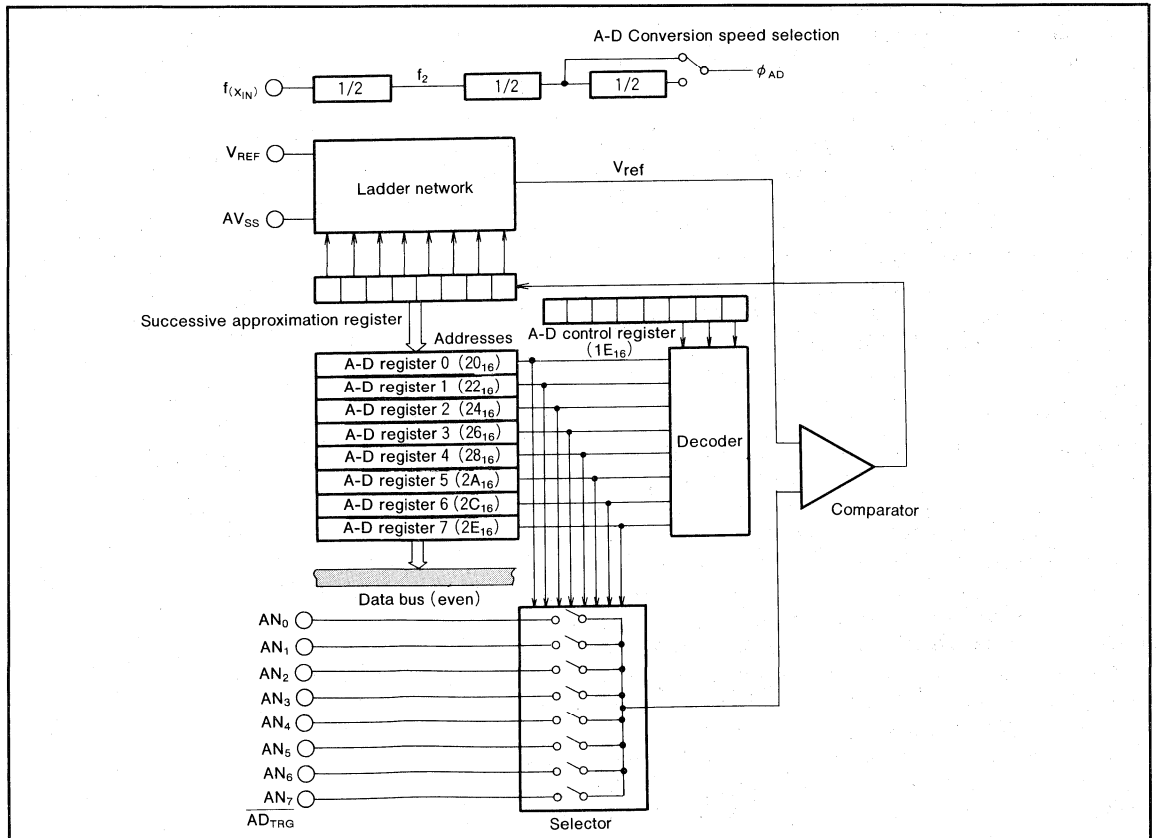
A-D Conversion speed selection

$f_{(X_{IN})}$

1/2

$f_2$

1/2

1/2

$\phi_{AD}$

$V_{REF}$

Ladder network

$AV_{SS}$

$V_{ref}$

Successive approximation register

Addresses

A-D control register

($1E_{16}$)

A-D register 0 ($20_{16}$)

A-D register 1 ($22_{16}$)

A-D register 2 ($24_{16}$)

A-D register 3 ($26_{16}$)

A-D register 4 ($28_{16}$)

A-D register 5 ($2A_{16}$)

A-D register 6 ($2C_{16}$)

A-D register 7 ($2E_{16}$)

Decoder

Comparator

Data bus (even)

$AN_0$

$AN_1$

$AN_2$

$AN_3$

$AN_4$

$AN_5$

$AN_6$

$AN_7$

$\overline{AD_{TRG}}$

Selector